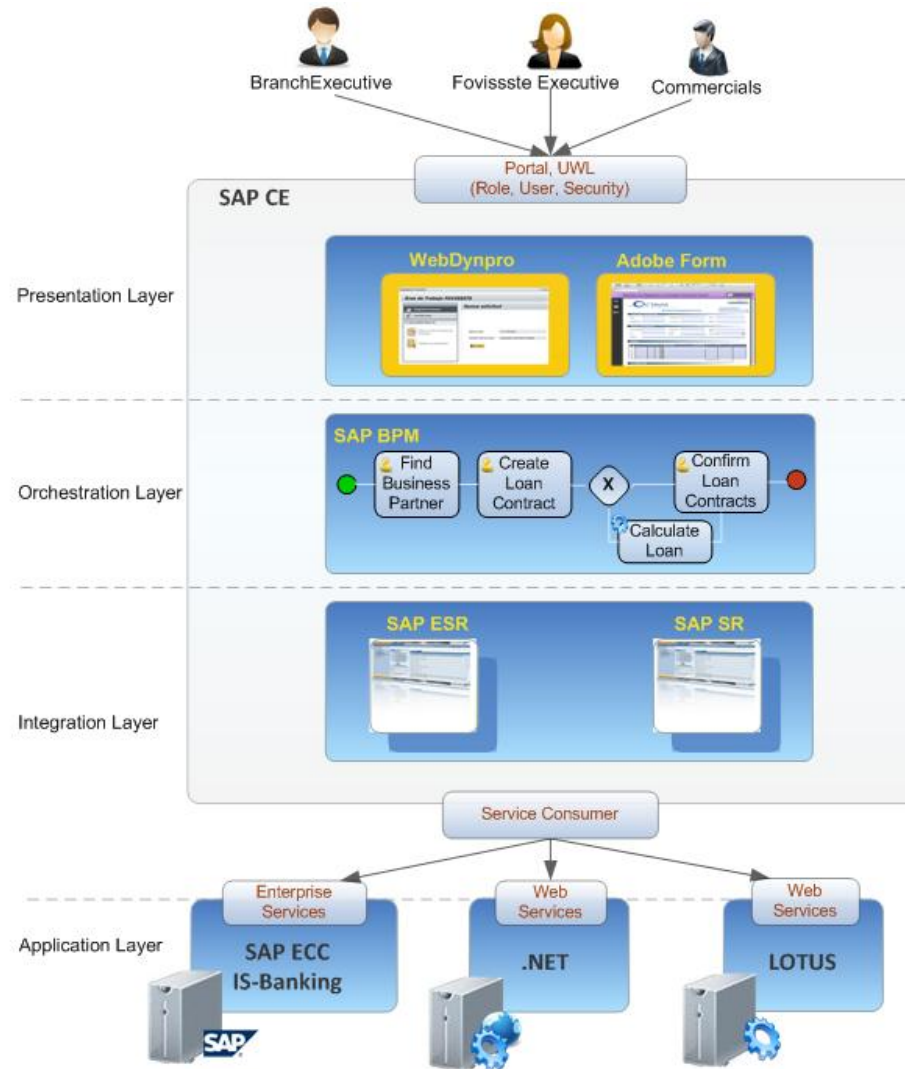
BranchExecutive

Fovissste Executive

Commercials

Portal, UWL
(Role, User, Security)

SAP CE

Presentation Layer

WebDynpro

Adobe Form

Orchestration Layer

SAP BPM

Find Business Partner

Create Loan Contract

X

Confirm Loan Contracts

Calculate Loan

Integration Layer

SAP ESR

SAP SR

Service Consumer

Application Layer

Enterprise Services

SAP ECC
IS-Banking

SAP

Web Services

.NET

Web Services

LOTUS